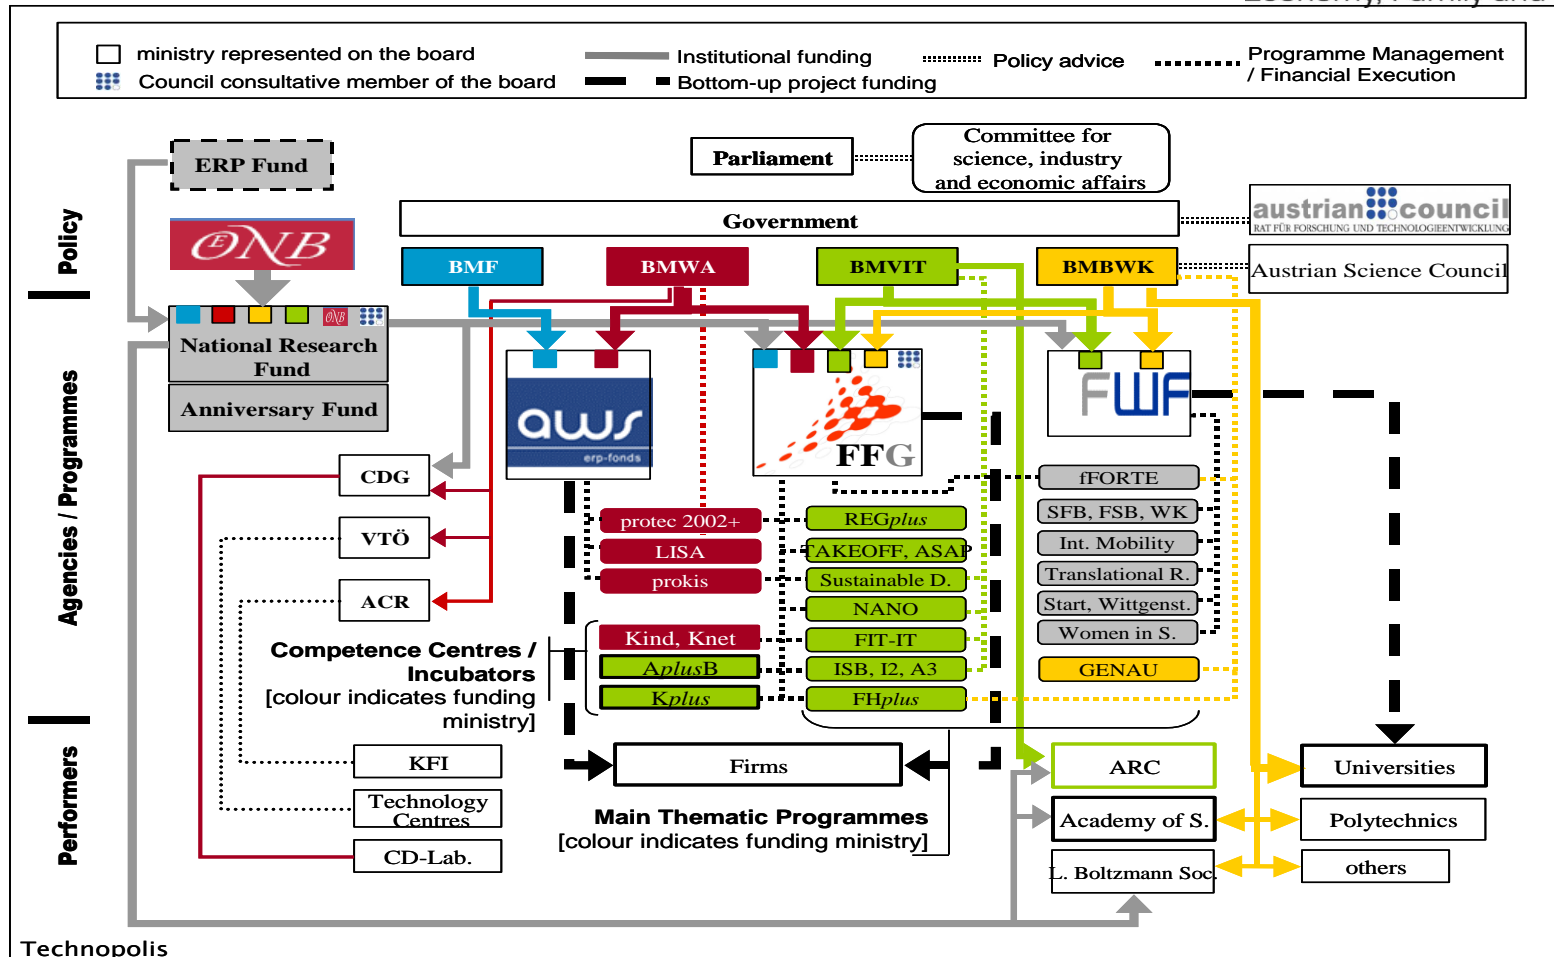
ministry represented on the board
Council consultative member of the board
Institutional funding
Bottom-up project funding
Policy advice
Programme Management / Financial Execution

Policy
Agencies / Programmes
Performers

ERP Fund
ØNB
Parliament
Committee for science, industry and economic affairs
Government
austrian council
RAT FÜR FORSCHUNG UND TECHNOLOGIEENTWICKLUNG
Austrian Science Council
BMF
BMWA
BMVIT
BMBWK
National Research Fund
Anniversary Fund
aws
erp-fonds
FFG
FWF
CDG
VTÖ
ACR
protec 2002+
LISA
prokis
REGplus
TAKEOFF, ASAP
Sustainable D.
NANO
FIT-IT
ISB, I2, A3
FHplus
Kind, Knet
AplusB
Kplus
fFORTE
SFB, FSB, WK
Int. Mobility
Translational R.
Start, Wittgenst.
Women in S.
GENAU
Competence Centres / Incubators [colour indicates funding ministry]
KFI
Technology Centres
CD-Lab.
Firms
Main Thematic Programmes [colour indicates funding ministry]
ARC
Academy of S.
L. Boltzmann Soc.
Universities
Polytechnics
others
Technopolis